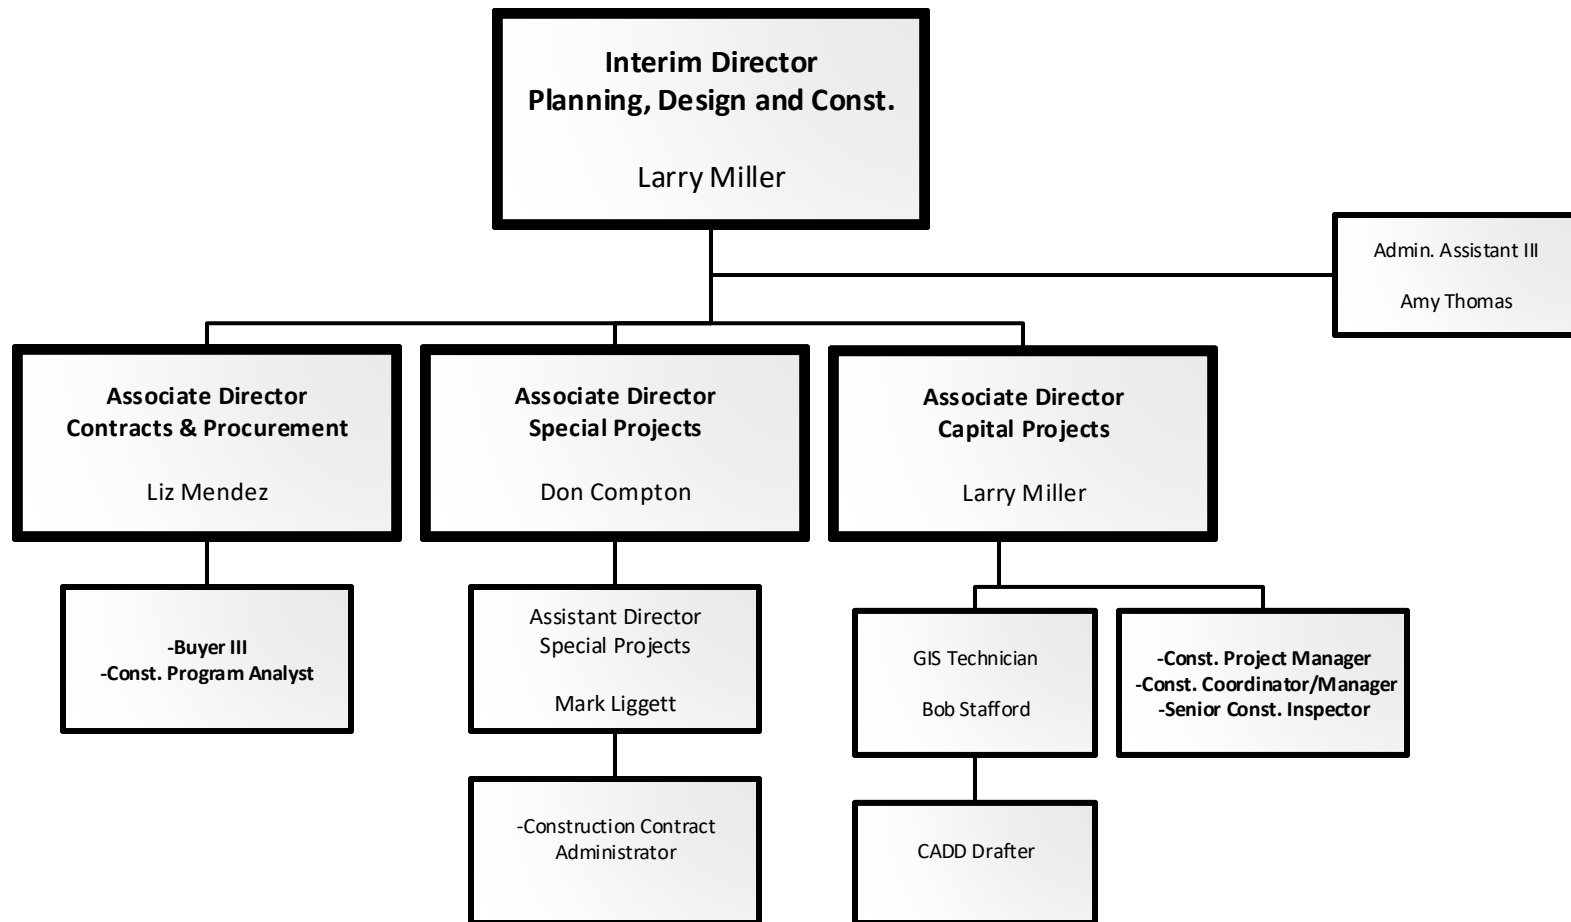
Interim Director
Planning, Design and Const.

Larry Miller

Admin. Assistant III

Amy Thomas

Associate Director
Contracts & Procurement

Liz Mendez

Associate Director
Special Projects

Don Compton

Associate Director
Capital Projects

Larry Miller

-Buyer III
-Const. Program Analyst

Assistant Director
Special Projects

Mark Liggett

-Construction Contract Administrator

GIS Technician

Bob Stafford

-Const. Project Manager
-Const. Coordinator/Manager
-Senior Const. Inspector

CADD Drafter